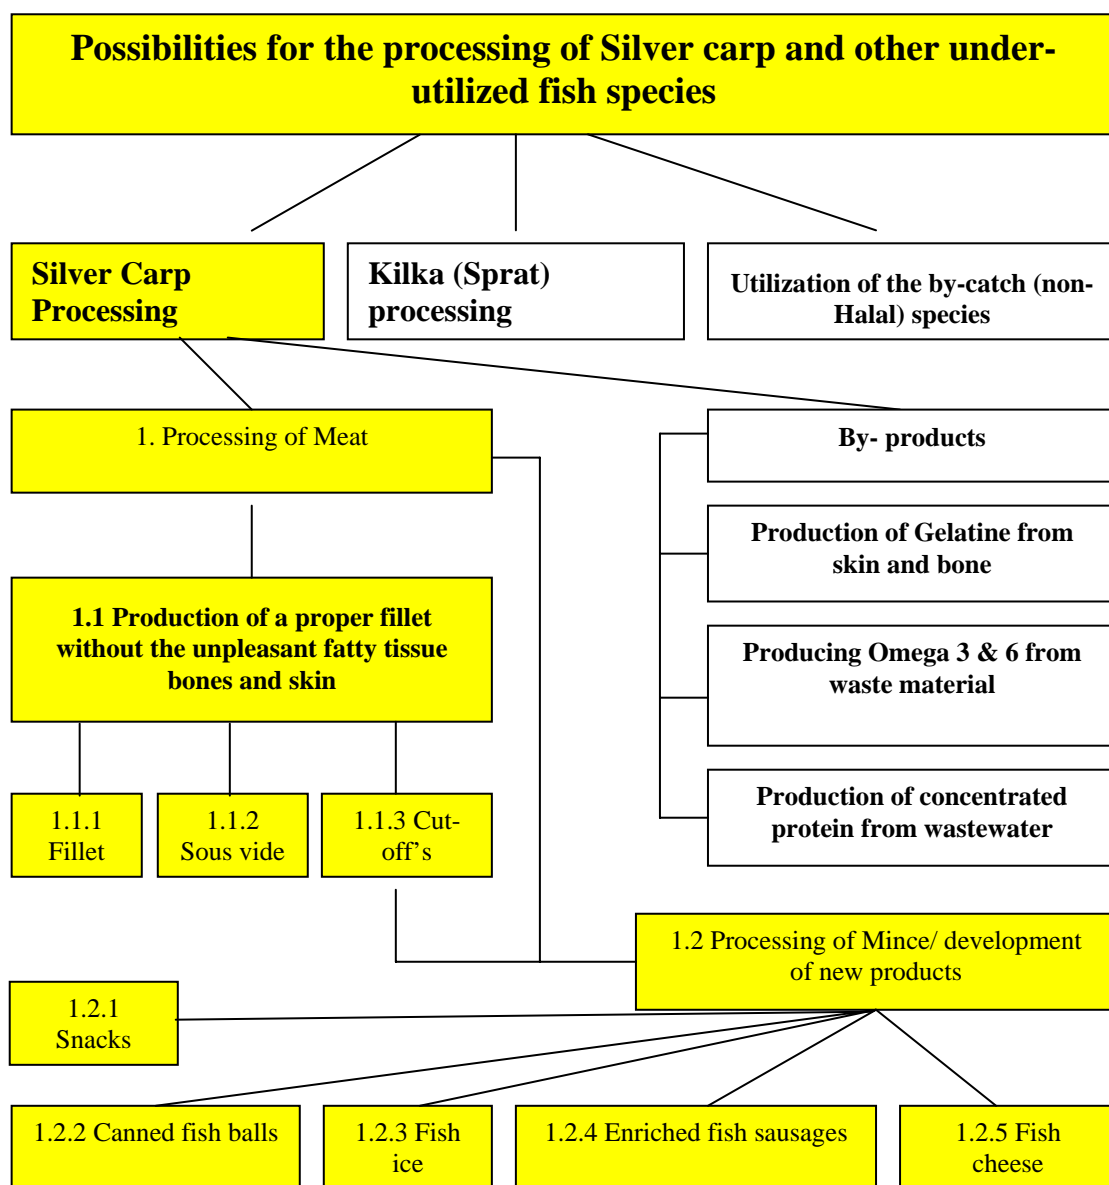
Possibilities for the processing of Silver carp and other under-utilized fish species

Silver Carp Processing

Kilka (Sprat) processing

Utilization of the by-catch (non-Halal) species

1. Processing of Meat

By- products

Production of Gelatine from skin and bone

Producing Omega 3 & 6 from waste material

Production of concentrated protein from wastewater

1.1 Production of a proper fillet without the unpleasant fatty tissue bones and skin

1.1.1 Fillet

1.1.2 Sous vide

1.1.3 Cut-off's

1.2 Processing of Mince/ development of new products

1.2.1 Snacks

1.2.2 Canned fish balls

1.2.3 Fish ice

1.2.4 Enriched fish sausages

1.2.5 Fish cheese